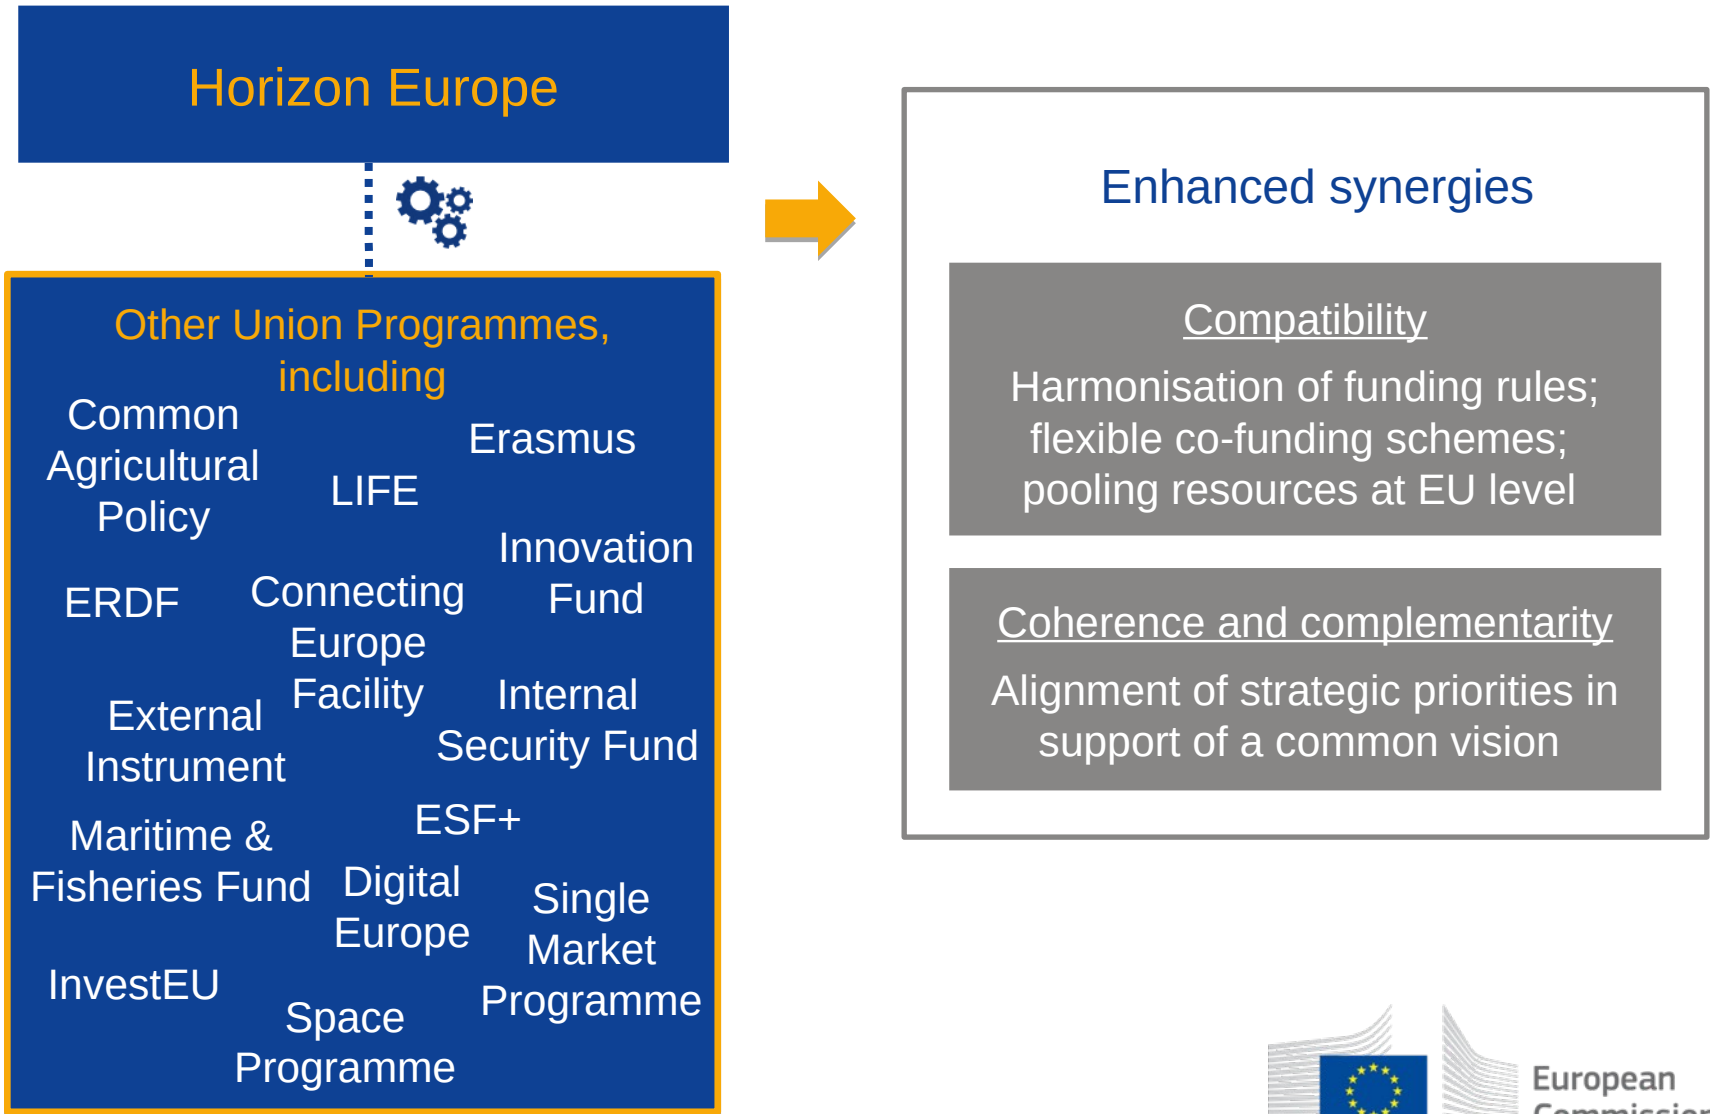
Horizon Europe

Other Union Programmes, including

Common Agricultural Policy

Erasmus

LIFE

Innovation Fund

ERDF

Connecting Europe Facility

Internal Security Fund

External Instrument

ESF+

Maritime & Fisheries Fund

Digital Europe

Single Market Programme

InvestEU

Space Programme

Enhanced synergies

Compatibility

Harmonisation of funding rules; flexible co-funding schemes; pooling resources at EU level

Coherence and complementarity

Alignment of strategic priorities in support of a common vision

European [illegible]